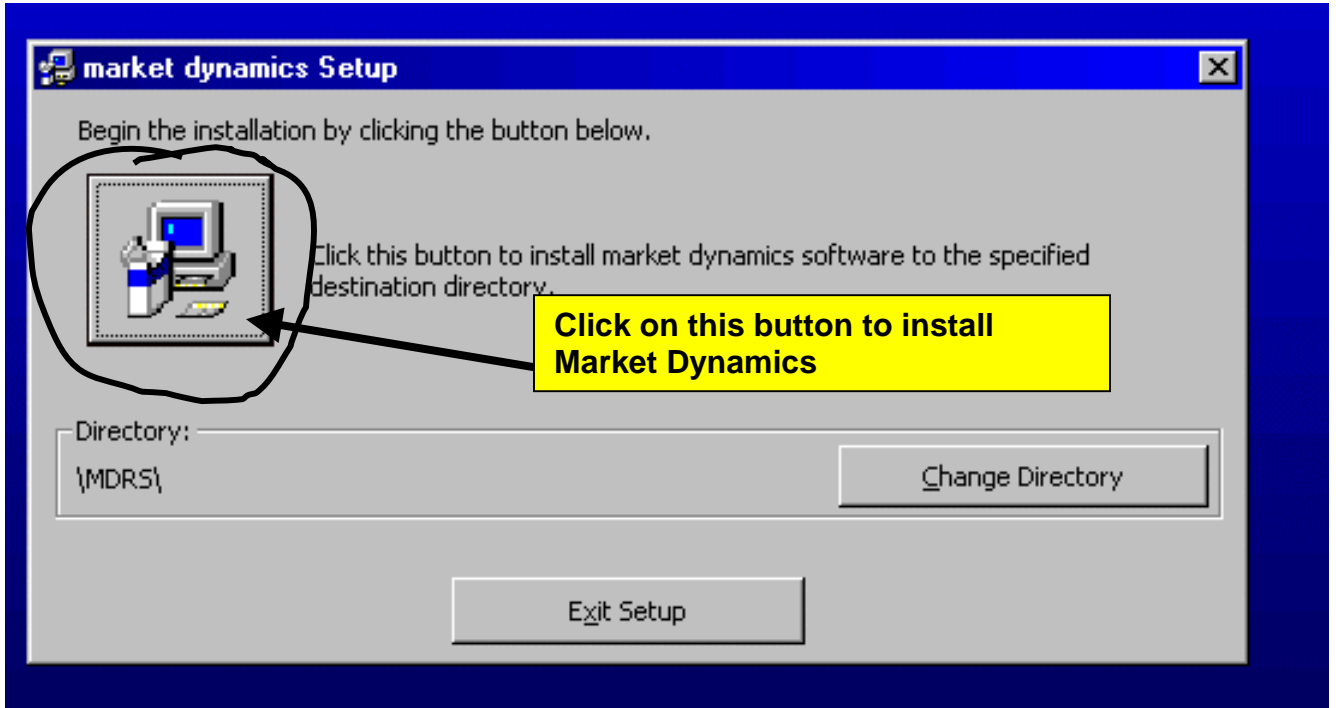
market dynamics Setup

Begin the installation by clicking the button below.

Click this button to install market dynamics software to the specified destination directory.

Click on this button to install Market Dynamics

Directory:

\MDRS\

Change Directory

Exit Setup